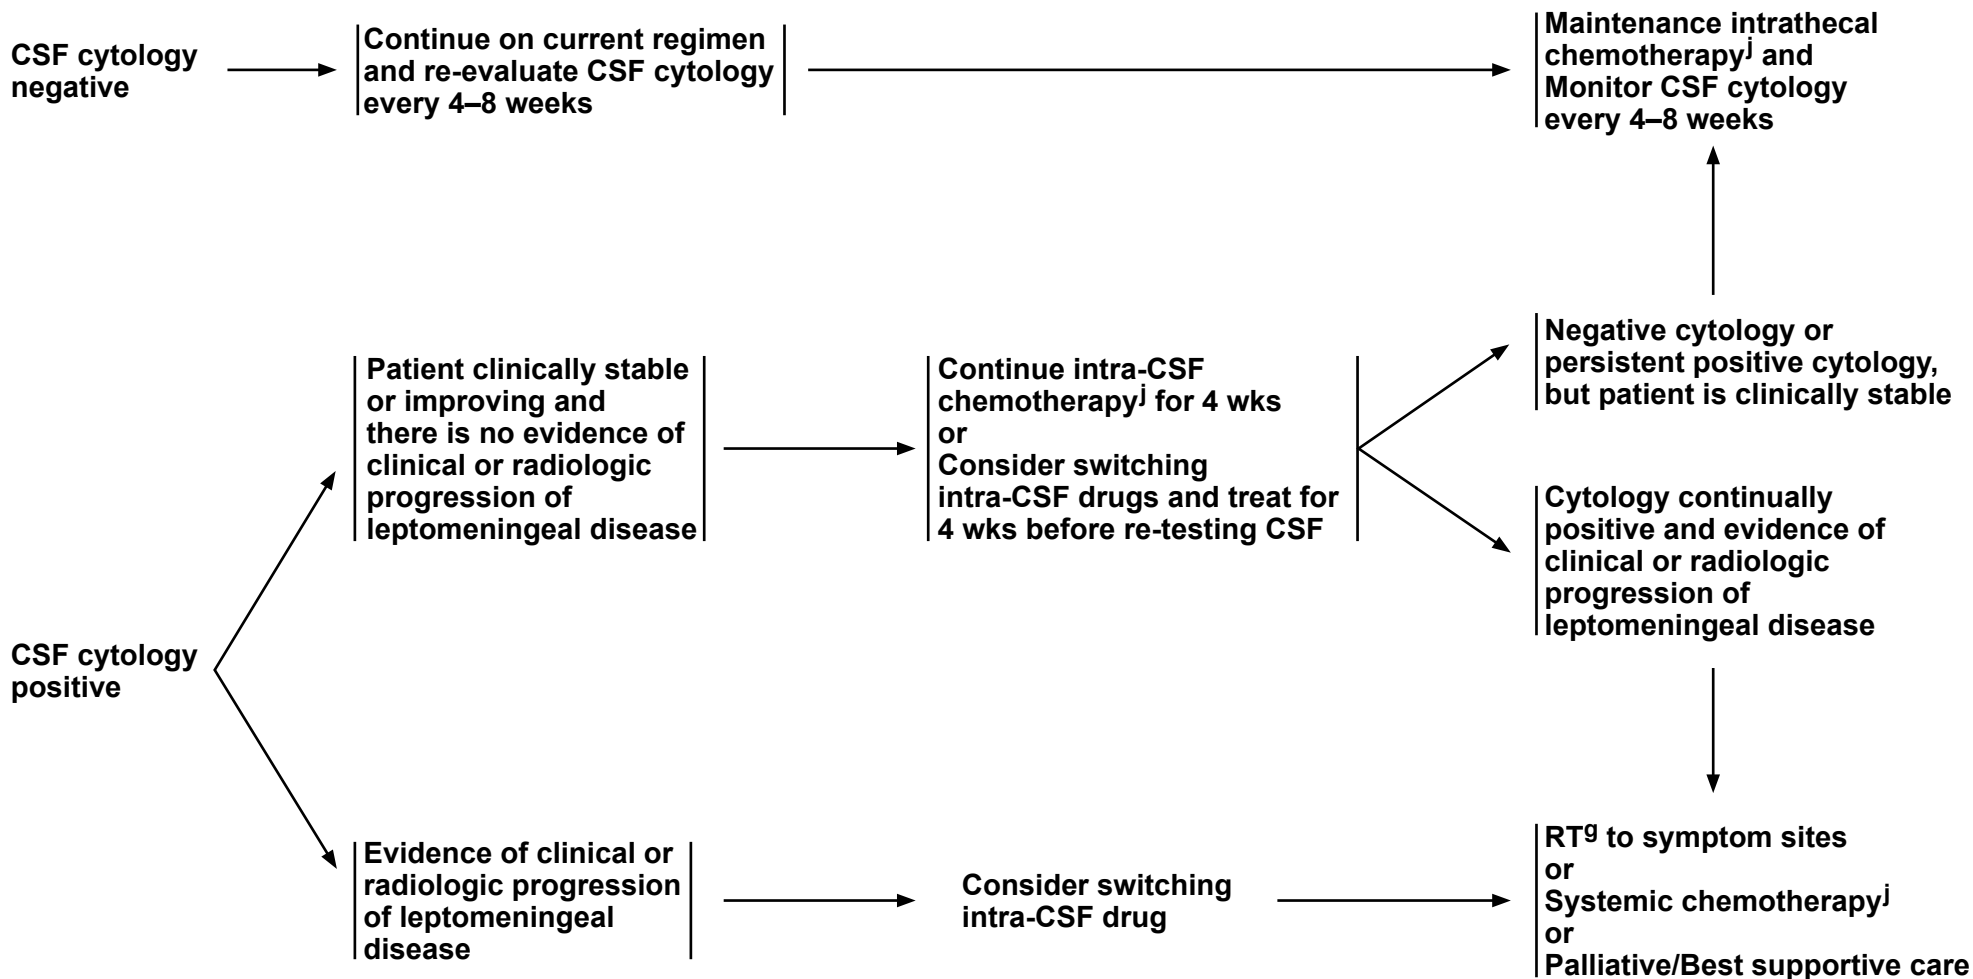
CSF cytology negative

Continue on current regimen and re-evaluate CSF cytology every 4–8 weeks

Maintenance intrathecal chemotherapy$^{j}$ and Monitor CSF cytology every 4–8 weeks

Patient clinically stable or improving and there is no evidence of clinical or radiologic progression of leptomeningeal disease

Continue intra-CSF chemotherapy$^{j}$ for 4 wks or Consider switching intra-CSF drugs and treat for 4 wks before re-testing CSF

Negative cytology or persistent positive cytology, but patient is clinically stable

Cytology continually positive and evidence of clinical or radiologic progression of leptomeningeal disease

CSF cytology positive

Evidence of clinical or radiologic progression of leptomeningeal disease

Consider switching intra-CSF drug

RT$^{g}$ to symptom sites or Systemic chemotherapy$^{j}$ or Palliative/Best supportive care